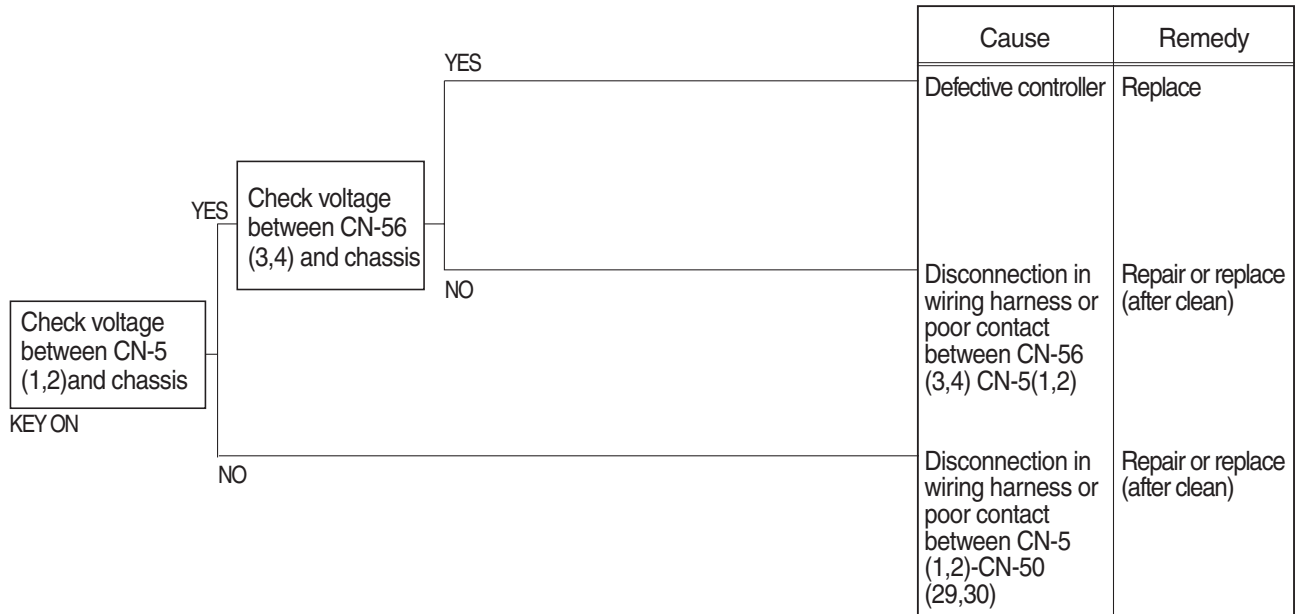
Check voltage between CN-5 (1,2)and chassis

KEY ON

YES

Check voltage between CN-56 (3,4) and chassis

YES

NO

NO

| Cause | Remedy |
|---|---|
| Defective controller | Replace |
| Disconnection in wiring harness or poor contact between CN-56 (3,4) CN-5(1,2) | Repair or replace (after clean) |
| Disconnection in wiring harness or poor contact between CN-5 (1,2)-CN-50 (29,30) | Repair or replace (after clean) |